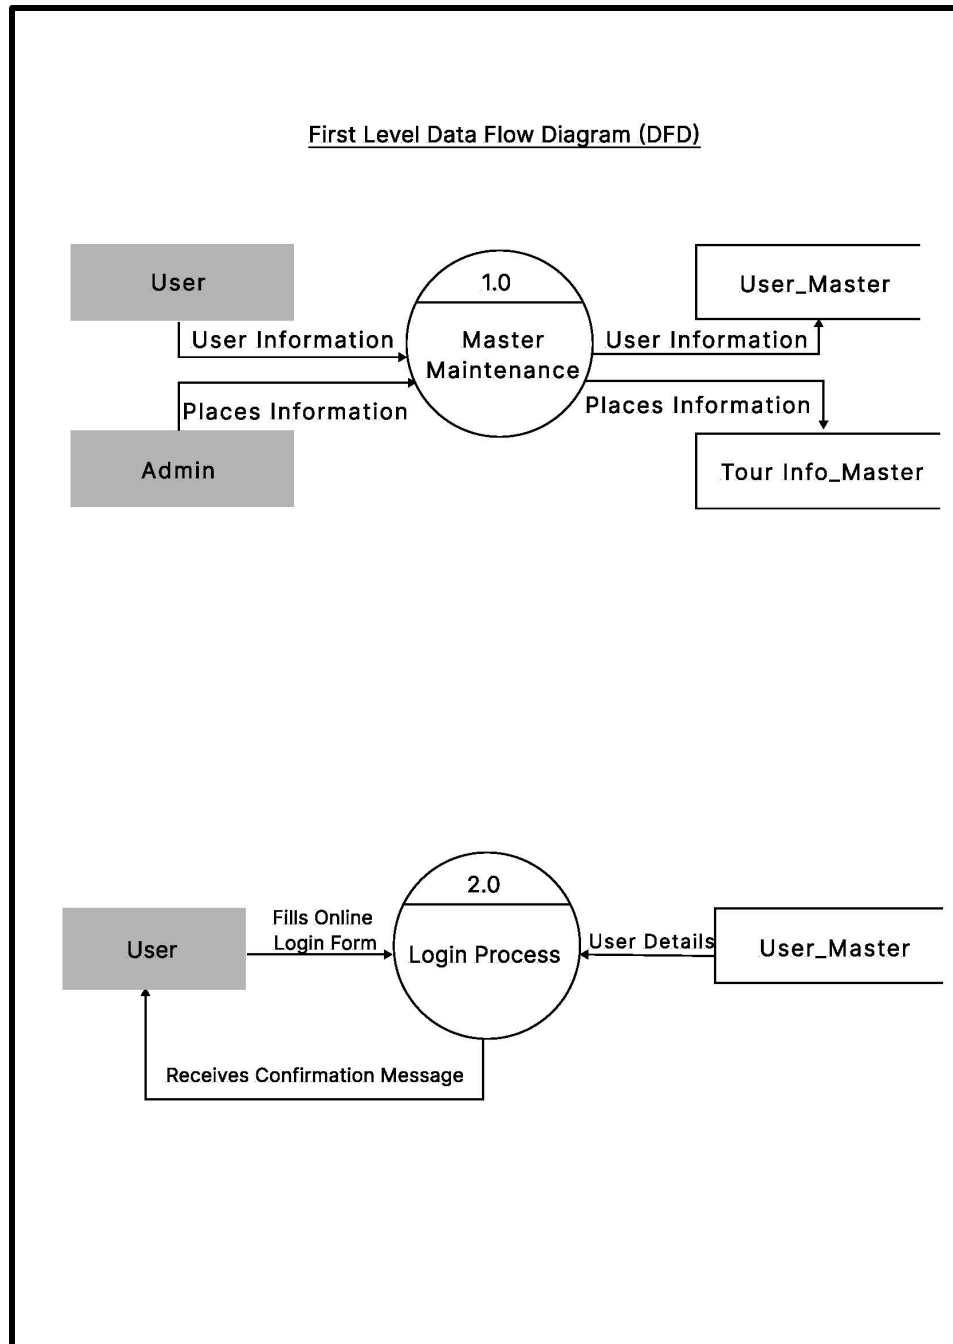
First Level Data Flow Diagram (DFD)

User

User Information

1.0

Master Maintenance

User Information

User_Master

Places Information

Places Information

Admin

Tour Info_Master

2.0

User

Fills Online Login Form

Login Process

User Details

User_Master

Receives Confirmation Message